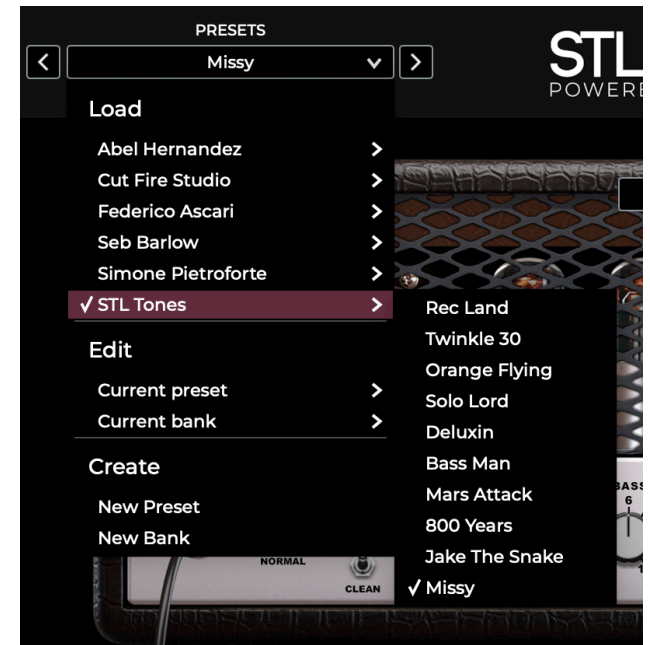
PRESETS
<
Missy
>
STL
POWERE

Load
Abel Hernandez >
Cut Fire Studio >
Federico Ascari >
Seb Barlow >
Simone Pietroforte >
✓ STL Tones >

Rec Land
Twinkle 30
Orange Flying
Solo Lord
Deluxin
Bass Man
Mars Attack
800 Years
Jake The Snake
✓ Missy

Edit
Current preset >
Current bank >

Create
New Preset
New Bank

NORMAL
CLEAN
BASS
6